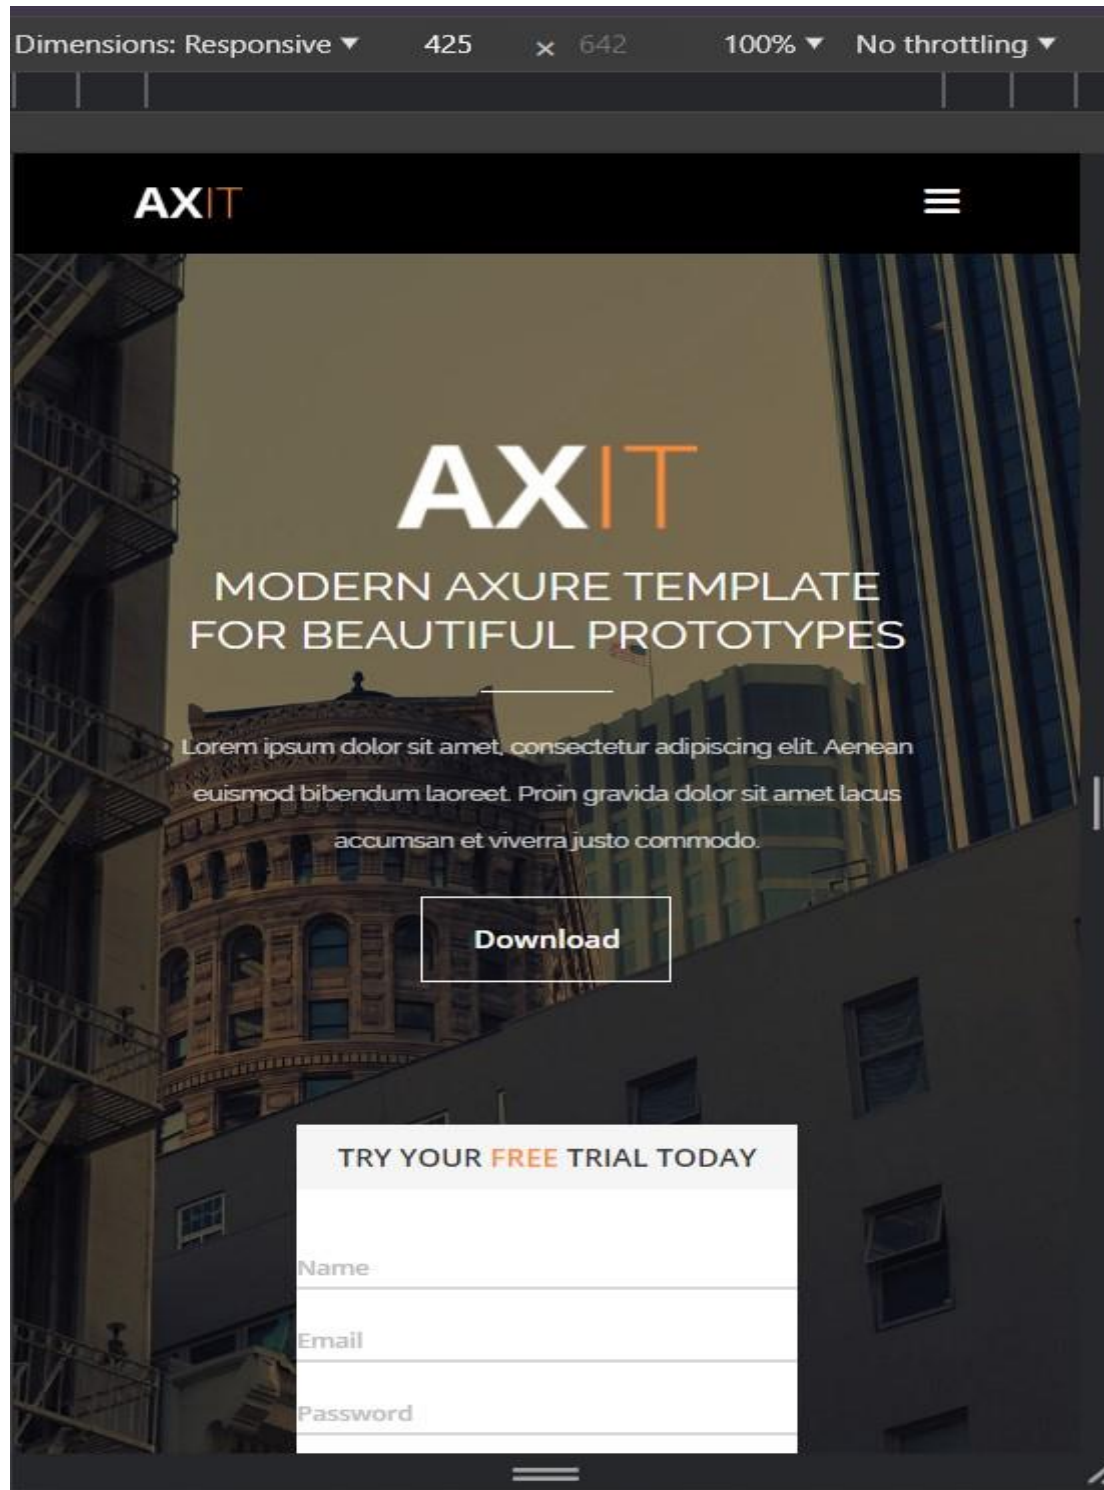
Dimensions: Responsive ▾ 425 × 642 100% ▾ No throttling ▾

AXIT

AXIT

MODERN AXURE TEMPLATE FOR BEAUTIFUL PROTOTYPES

Lorem ipsum dolor sit amet, consectetur adipiscing elit. Aenean euismod bibendum laoreet. Proin gravida dolor sit amet lacus accumsan et viverra justo commodo.

Download

TRY YOUR FREE TRIAL TODAY

Name

Email

Password